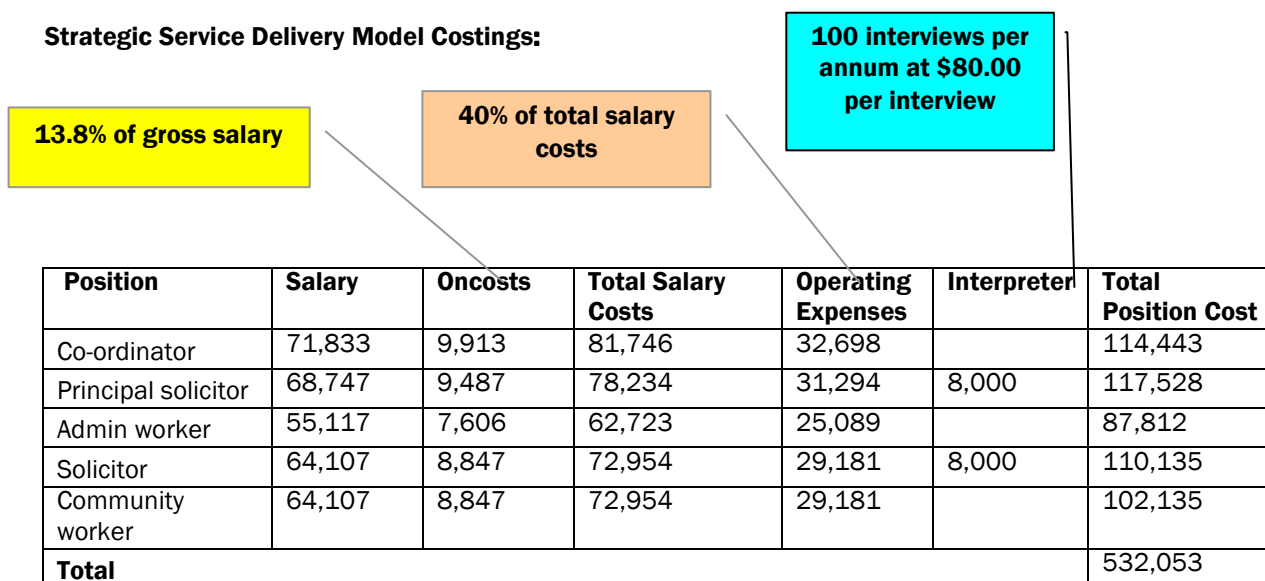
Strategic Service Delivery Model Costings:

100 interviews per annum at $80.00 per interview

40% of total salary costs

13.8% of gross salary

| Position | Salary | Oncosts | Total Salary Costs | Operating Expenses | Interpreter | Total Position Cost |
|---|---|---|---|---|---|---|
| Co-ordinator | 71,833 | 9,913 | 81,746 | 32,698 | | 114,443 |
| Principal solicitor | 68,747 | 9,487 | 78,234 | 31,294 | 8,000 | 117,528 |
| Admin worker | 55,117 | 7,606 | 62,723 | 25,089 | | 87,812 |
| Solicitor | 64,107 | 8,847 | 72,954 | 29,181 | 8,000 | 110,135 |
| Community worker | 64,107 | 8,847 | 72,954 | 29,181 | | 102,135 |
| Total | | | | | | 532,053 |